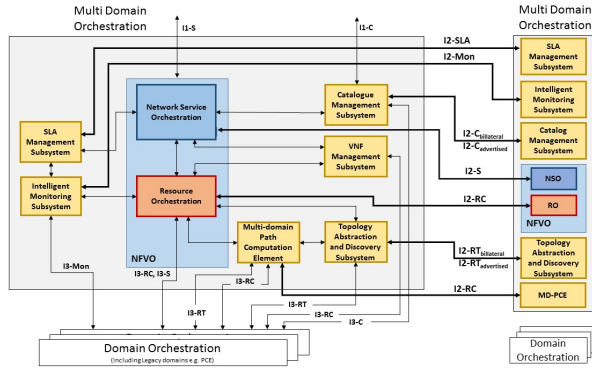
Multi Domain Orchestration

Multi Domain Orchestration

I1-S

I1-C

I2-SLA

I2-Mon

Network Service Orchestration

Catalogue Management Subsystem

SLA Management Subsystem

VNF Management Subsystem

Intelligent Monitoring Subsystem

Resource Orchestration

Multi-domain Path Computation Element

Topology Abstraction and Discovery Subsystem

NFVO

I3-Mon

I3-RC, I3-S

I3-RC

I3-RT

I3-RT

I3-RC

I3-C

I2-$C_{bilateral}$

I2-$C_{advertised}$

I2-S

I2-RC

I2-$RT_{bilateral}$

I2-$RT_{advertised}$

I2-RC

SLA Management Subsystem

Intelligent Monitoring Subsystem

Catalog Management Subsystem

NSO

RO

NFVO

Topology Abstraction and Discovery Subsystem

MD-PCE

Domain Orchestration
(including Legacy domains e.g. PCE)

Domain Orchestration